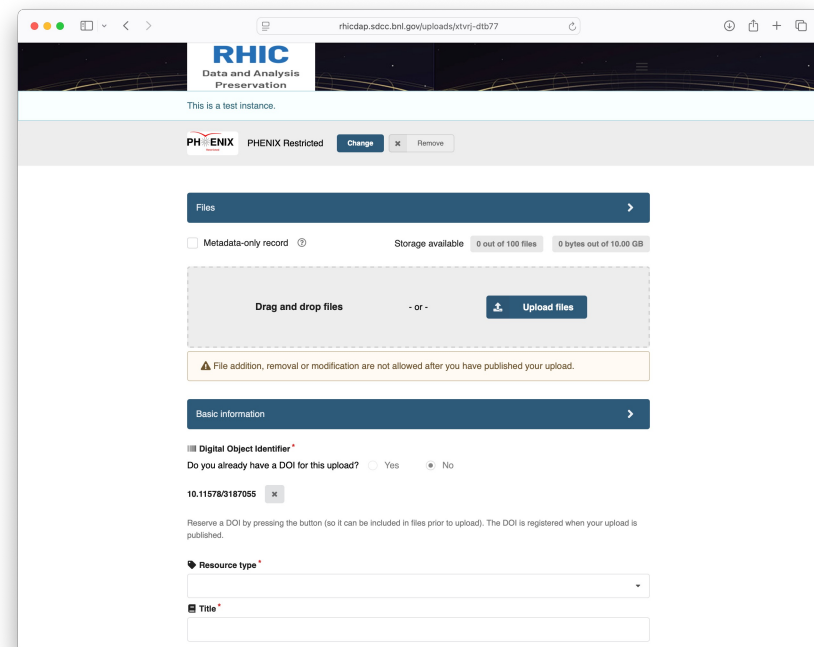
rhicdap.sdcc.bnl.gov/uploads/xtvrj-dtb77

RHIC
Data and Analysis Preservation

This is a test instance.

PHENIX
PHENIX Restricted
Change
Remove

Files

Metadata-only record

Storage available
0 out of 100 files
0 bytes out of 10.00 GB

Drag and drop files
- or -
Upload files

File addition, removal or modification are not allowed after you have published your upload.

Basic information

Digital Object Identifier*
Do you already have a DOI for this upload?
Yes
No

10.11578/3187055

Reserve a DOI by pressing the button (so it can be included in files prior to upload). The DOI is registered when your upload is published.

Resource type*

Title*